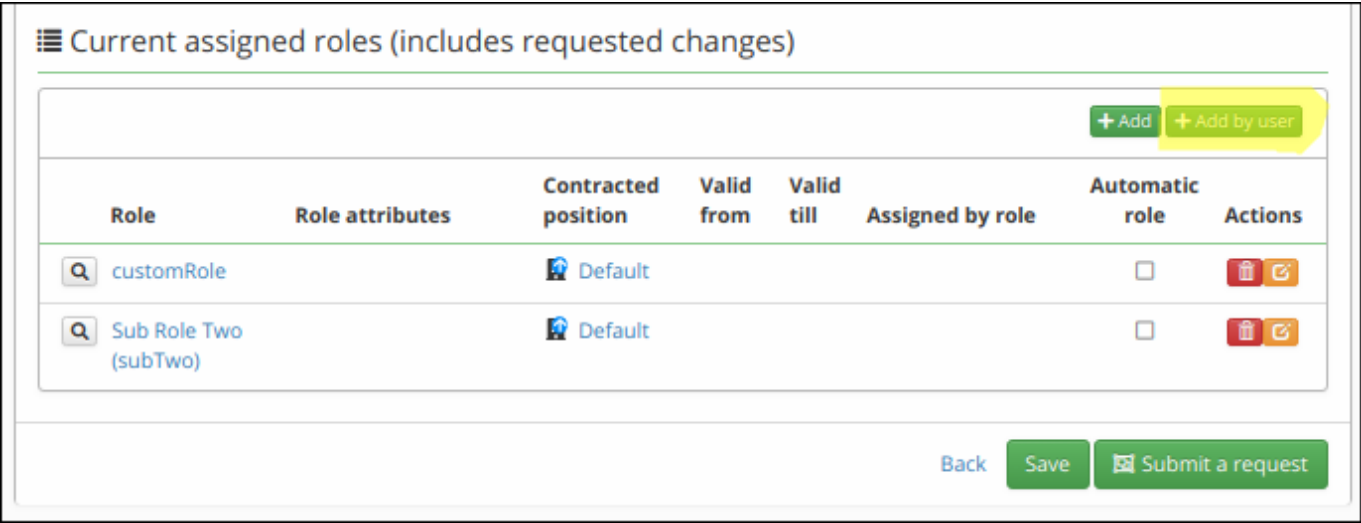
Current assigned roles (includes requested changes)

+ Add + Add by user

| | Role | Role attributes | Contracted position | Valid from | Valid till | Assigned by role | Automatic role | Actions |
|---|---|---|---|---|---|---|---|---|
| | customRole | | Default | | | | | |
| | Sub Role Two (subTwo) | | Default | | | | | |

Back Save Submit a request